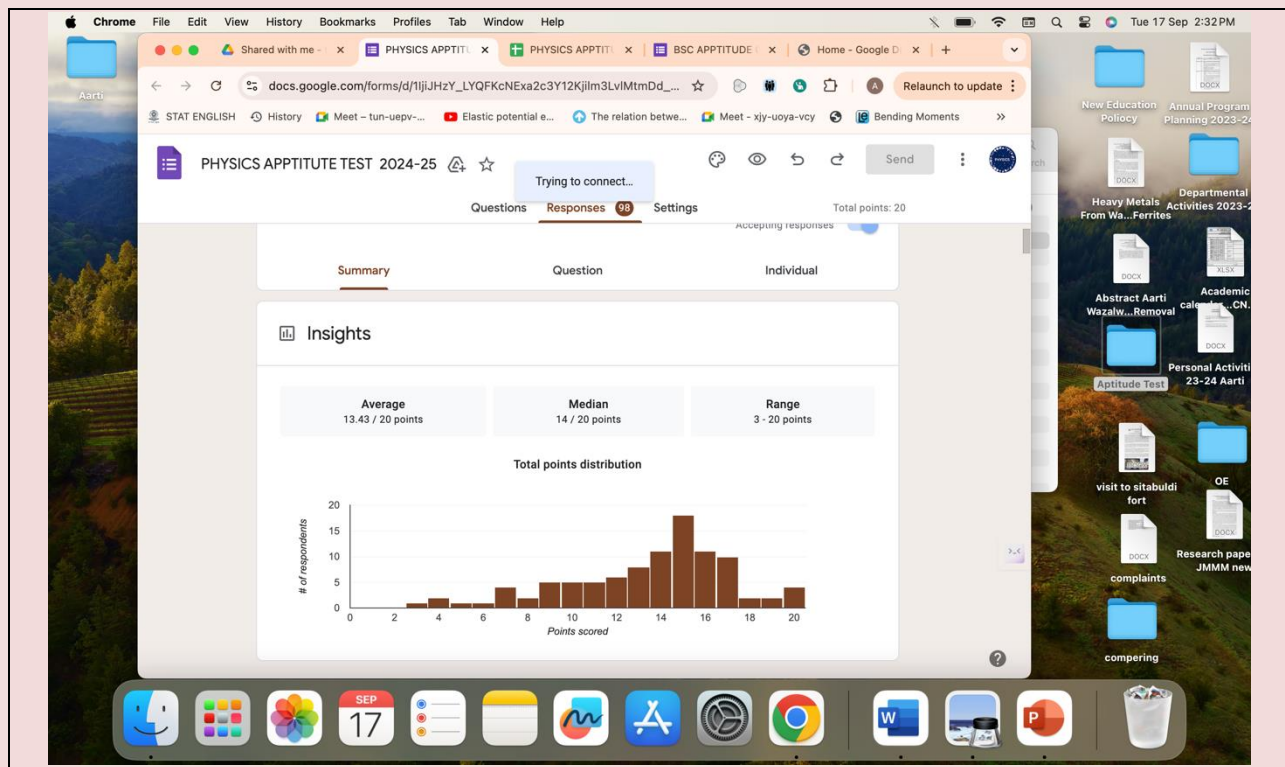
Chrome File Edit View History Bookmarks Profiles Tab Window Help

Tue 17 Sep 2:32 PM

Shared with me - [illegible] ×
PHYSICS APPTITU ×
PHYSICS APPTITU ×
BSC APPTITUDE ×
Home - Google D ×
+

docs.google.com/forms/d/1ljiJHzY_LYQFKcNExa2c3Y12Kjilm3LvlMtmDd_...

Relaunch to update

STAT ENGLISH History Meet – tun-uepv-... Elastic potential e... The relation betwe... Meet - xjy-uoya-vcy Bending Moments

PHYSICS APPTITUTE TEST 2024-25

Trying to connect...

Send

Questions Responses 98 Settings Total points: 20

Accepting responses

Summary Question Individual

Insights

| Average | Median | Range |
|---|---|---|
| 13.43 / 20 points | 14 / 20 points | 3 - 20 points |

Total points distribution

20
15
10
5
0

# of respondents

0 2 4 6 8 10 12 14 16 18 20

Points scored

Aarti

New Education Policy

Annual Program Planning 2023-2

Heavy Metals From Wa...Ferrites

Departmental Activities 2023-2

Abstract Aarti Wazalw...Removal

Academic calendar...CN.

Aptitude Test

Personal Activiti 23-24 Aarti

visit to sitabuldi fort

OE

complaints

Research pape JMMM new

compering

SEP 17